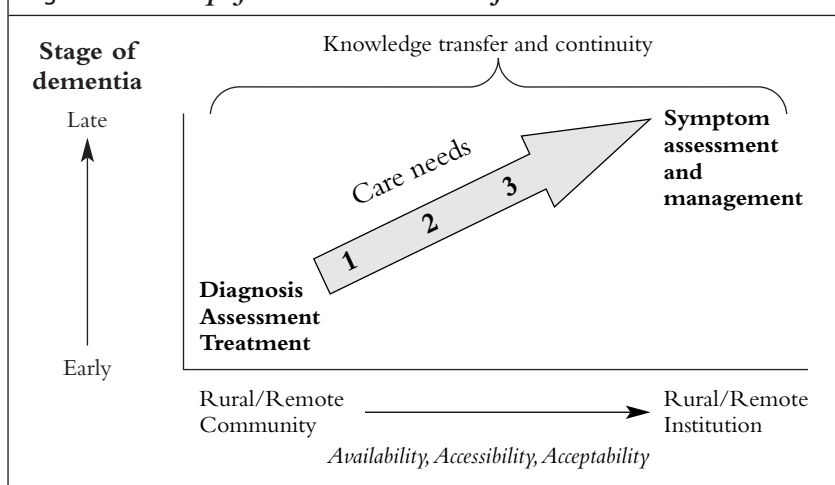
Stage of dementia

Knowledge transfer and continuity

Late

Early

Care needs

1

2

3

Symptom assessment and management

Diagnosis Assessment Treatment

Rural/Remote Community

Rural/Remote Institution

Availability, Accessibility, Acceptability